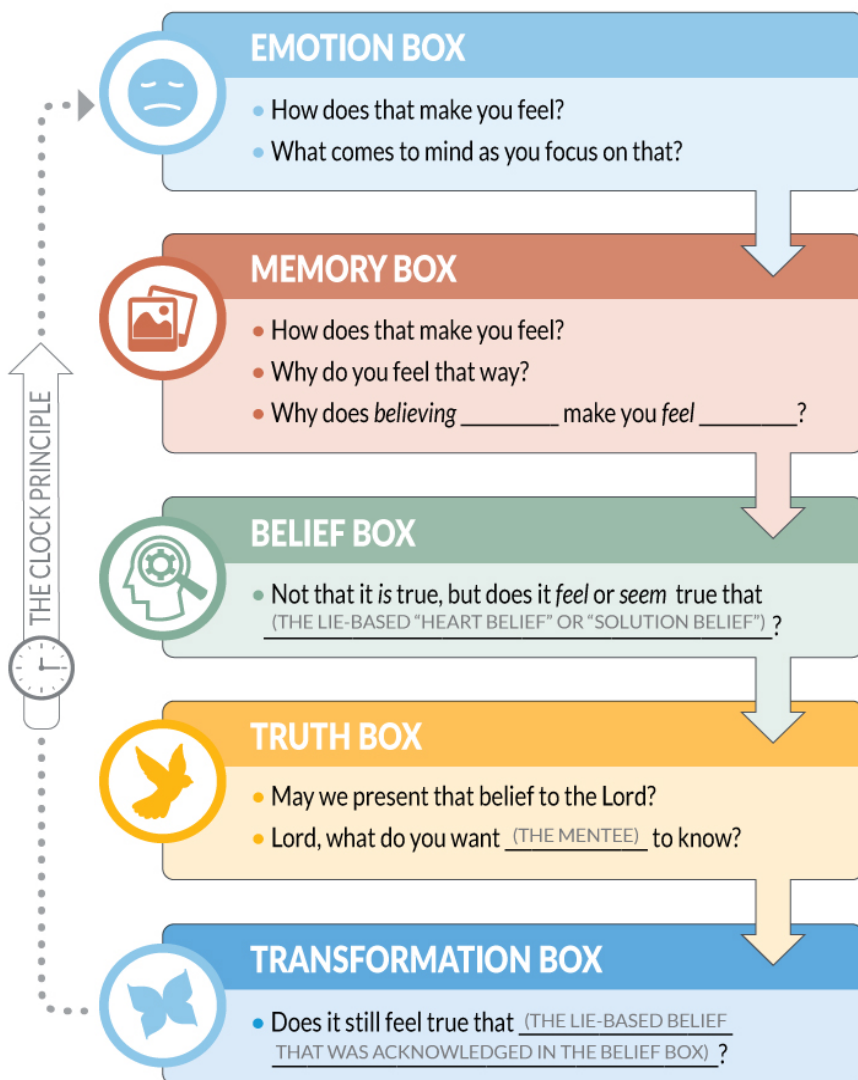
EMOTION BOX

- How does that make you feel?
- What comes to mind as you focus on that?

MEMORY BOX

- How does that make you feel?
- Why do you feel that way?
- Why does *believing* ________ make you *feel* ________?

BELIEF BOX

- Not that it *is* true, but does it *feel* or *seem* true that (THE LIE-BASED "HEART BELIEF" OR "SOLUTION BELIEF")?

TRUTH BOX

- May we present that belief to the Lord?
- Lord, what do you want (THE MENTEE) to know?

TRANSFORMATION BOX

- Does it still feel true that (THE LIE-BASED BELIEF THAT WAS ACKNOWLEDGED IN THE BELIEF BOX)?

THE CLOCK PRINCIPLE